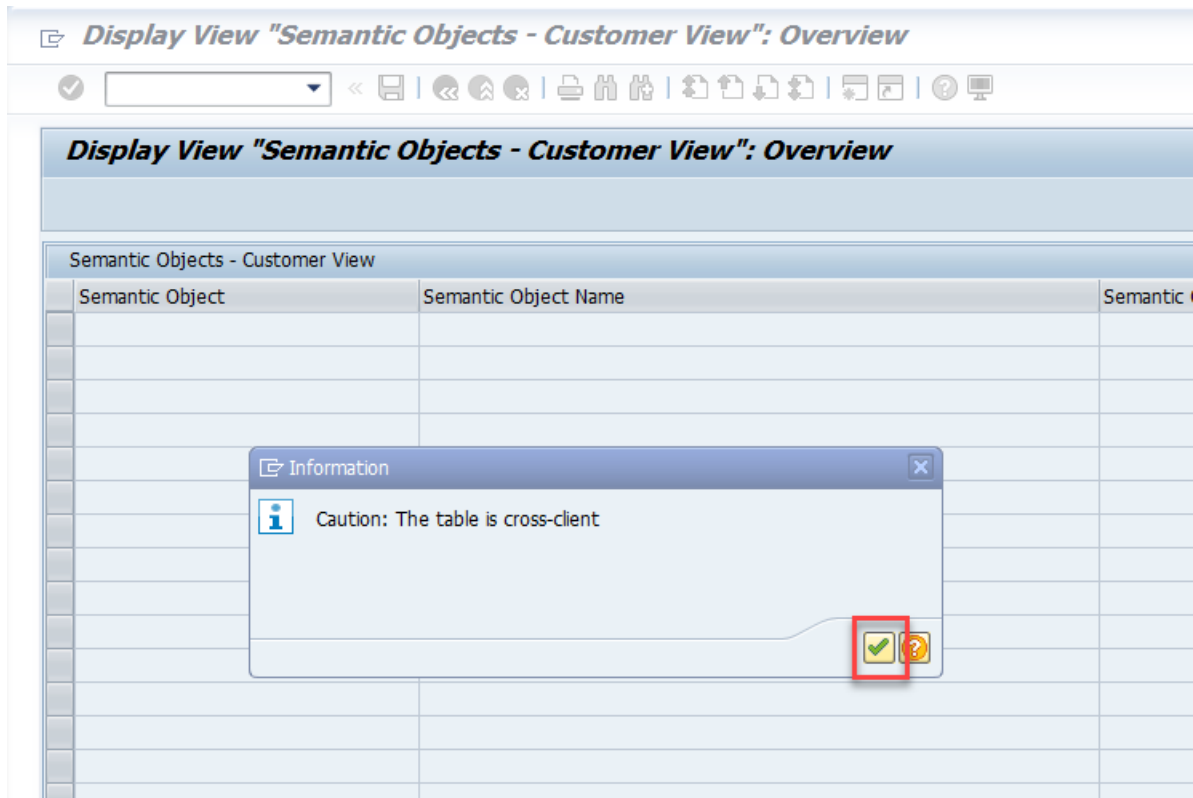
Display View "Semantic Objects - Customer View": Overview

Display View "Semantic Objects - Customer View": Overview

Semantic Objects - Customer View

| Semantic Object | Semantic Object Name | Semantic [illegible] |
|---|---|---|

Information

Caution: The table is cross-client